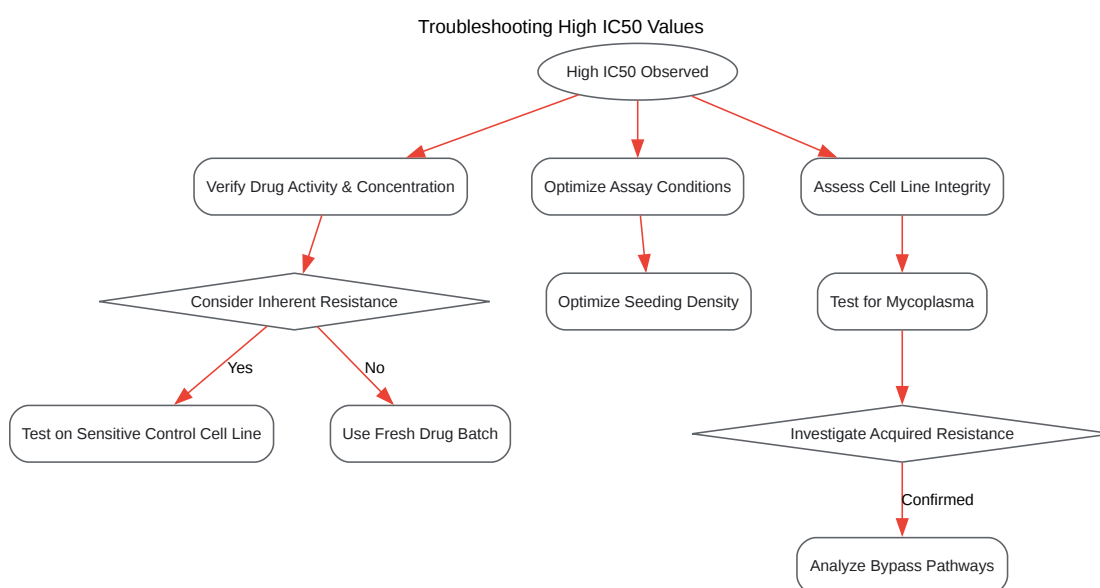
Troubleshooting High IC50 Values

High IC50 Observed

Verify Drug Activity & Concentration

Optimize Assay Conditions

Assess Cell Line Integrity

Consider Inherent Resistance

Optimize Seeding Density

Test for Mycoplasma

Yes

No

Test on Sensitive Control Cell Line

Use Fresh Drug Batch

Investigate Acquired Resistance

Confirmed

Analyze Bypass Pathways